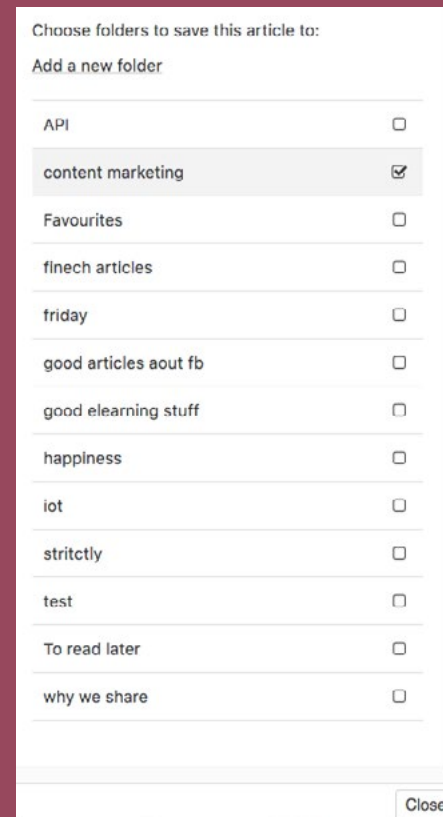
Choose folders to save this article to:

Add a new folder

API

content marketing

Favourites

finech articles

friday

good articles aout fb

good elearning stuff

happiness

iot

stritctly

test

To read later

why we share

Close